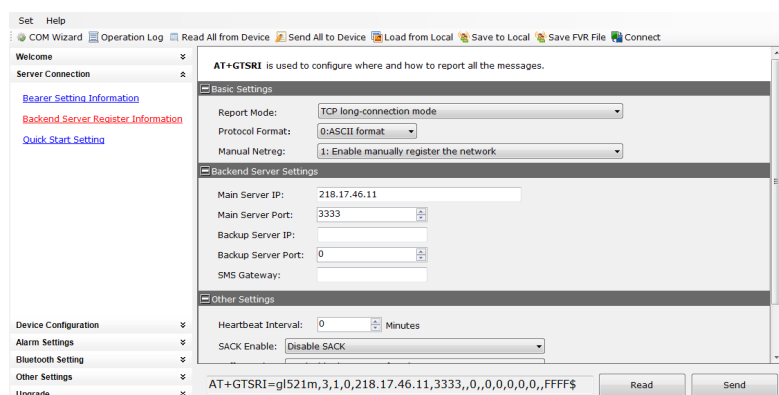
Set Help

COM Wizard Operation Log Read All from Device Send All to Device Load from Local Save to Local Save FVR File Connect

Welcome
Server Connection

Bearer Setting Information
Backend Server Register Information
Quick Start Setting

Device Configuration
Alarm Settings
Bluetooth Setting
Other Settings
Upgrade

AT+GTSRI is used to configure where and how to report all the messages.

Basic Settings

Report Mode: TCP long-connection mode
Protocol Format: 0:ASCII format
Manual Netreg: 1: Enable manually register the network

Backend Server Settings

Main Server IP: 218.17.46.11
Main Server Port: 3333
Backup Server IP:
Backup Server Port: 0
SMS Gateway:

Other Settings

Heartbeat Interval: 0 Minutes
SACK Enable: Disable SACK

AT+GTSRI=gl521m,3,1,0,218.17.46.11,3333,,0,,0,0,0,0,0,,FFFF$

Read

Send